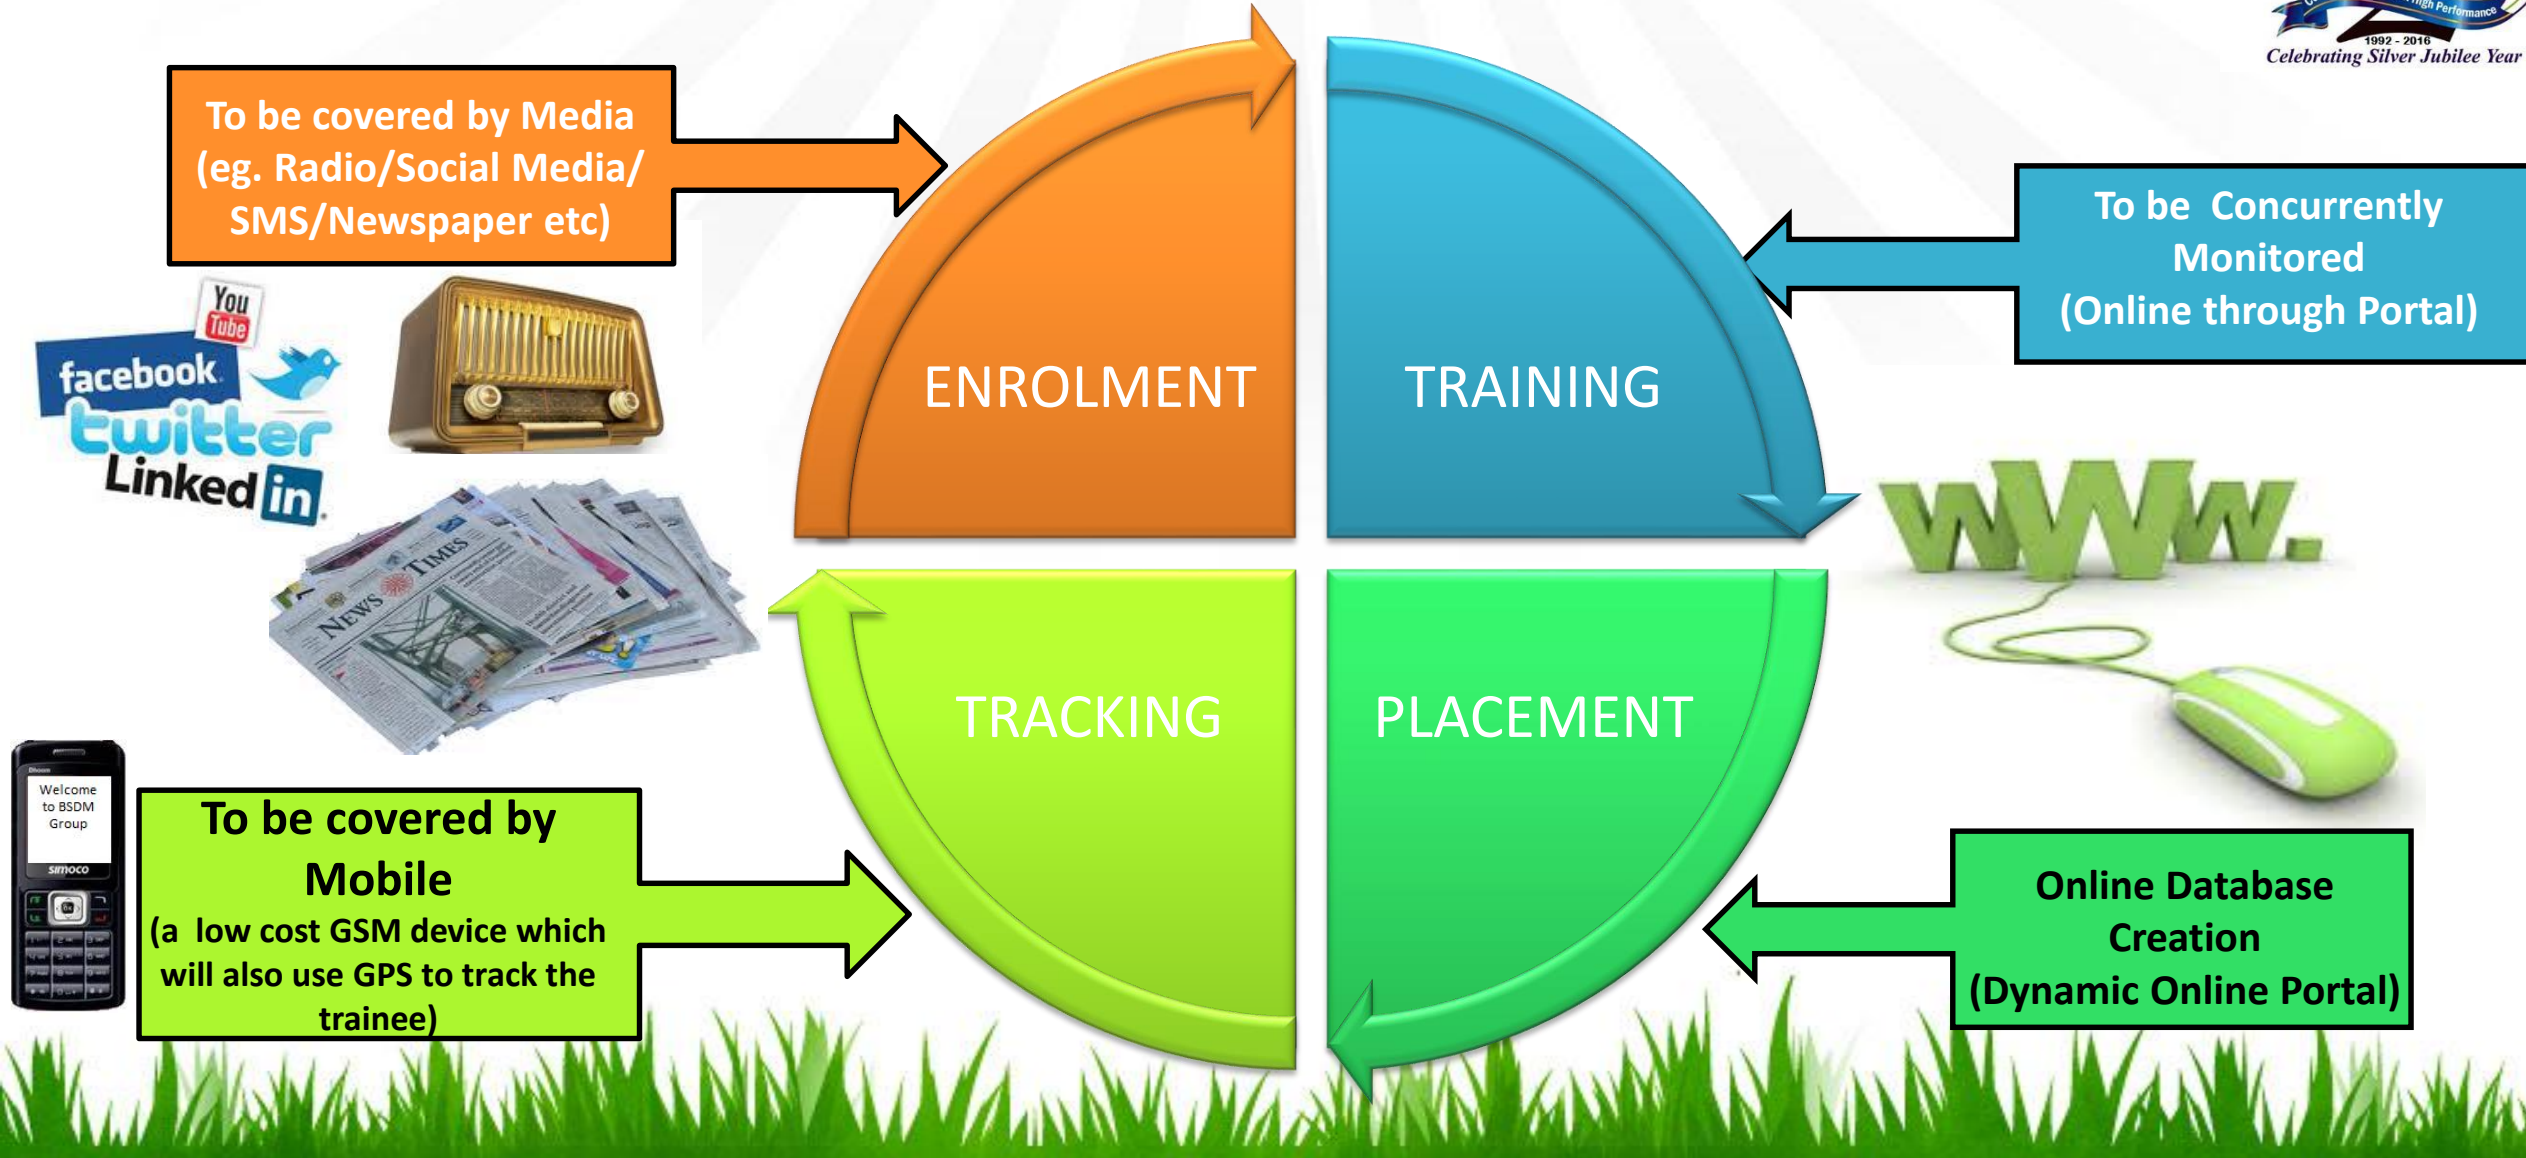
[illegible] High Performance
1992 - 2016
Celebrating Silver Jubilee Year

To be covered by Media (eg. Radio/Social Media/ SMS/Newspaper etc)

You Tube

facebook

twitter

Linked in

NEWS TIMES

ENROLMENT

TRAINING

To be Concurrently Monitored (Online through Portal)

www.

TRACKING

PLACEMENT

Welcome to BSDM Group

simoco

To be covered by Mobile
(a low cost GSM device which will also use GPS to track the trainee)

Online Database Creation (Dynamic Online Portal)